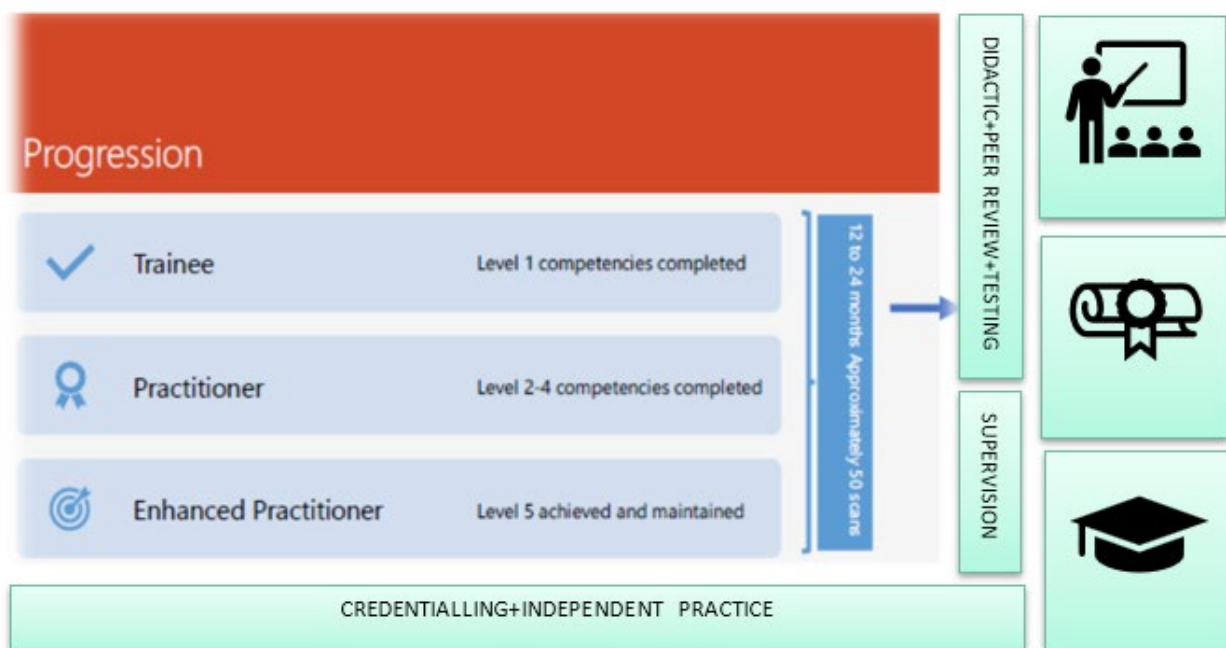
Progression

Trainee Level 1 competencies completed

Practitioner Level 2-4 competencies completed

Enhanced Practitioner Level 5 achieved and maintained

12 to 24 months Approximately 50 scans

DIDACTIC+PEER REVIEW+TESTING

SUPERVISION

CREDENTIALLING+INDEPENDENT PRACTICE